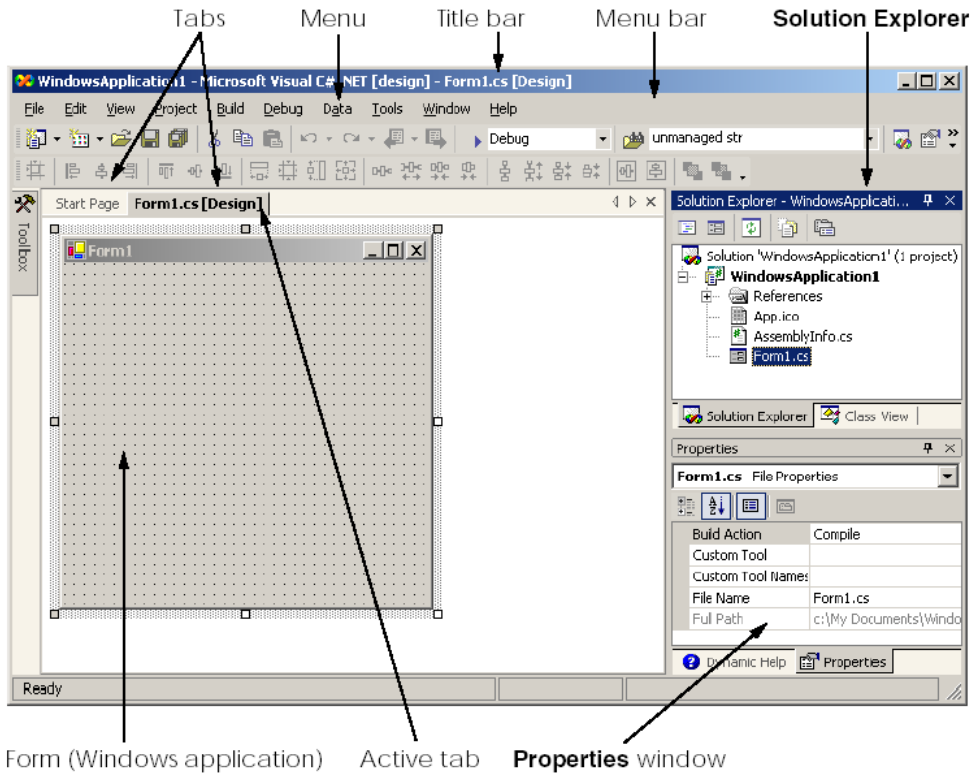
Tabs Menu Title bar Menu bar **Solution Explorer**

WindowsApplication1 - Microsoft Visual C# .NET [design] - Form1.cs [Design]

File Edit View Project Build Debug Data Tools Window Help

Debug

unmanaged str

Toolbox

Start Page Form1.cs [Design]

Form1

Solution Explorer - WindowsApplicati...

Solution 'WindowsApplication1' (1 project)
WindowsApplication1
References
App.ico
AssemblyInfo.cs
Form1.cs

Solution Explorer Class View

Properties

Form1.cs File Properties

| Buid Action | Compile |
|---|---|
| Custom Tool | |
| Custom Tool Names | |
| File Name | Form1.cs |
| Full Path | c:\My Documents\Windo |

Dynamic Help Properties

Ready

Form (Windows application) Active tab **Properties** window